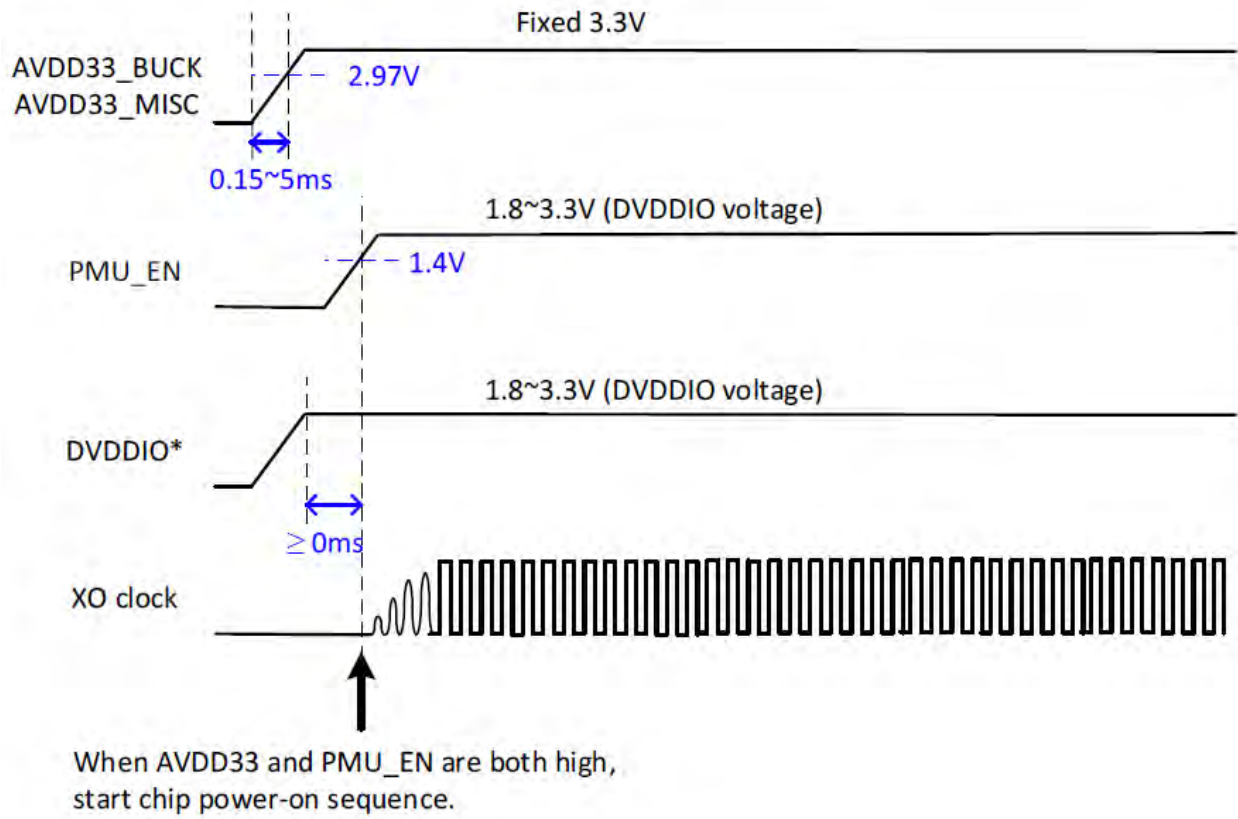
Fixed 3.3V

AVDD33_BUCK
AVDD33_MISC

2.97V

0.15~5ms

1.8~3.3V (DVDDIO voltage)

PMU_EN

1.4V

1.8~3.3V (DVDDIO voltage)

DVDDIO*

$\geq$ 0ms

XO clock

When AVDD33 and PMU_EN are both high, start chip power-on sequence.